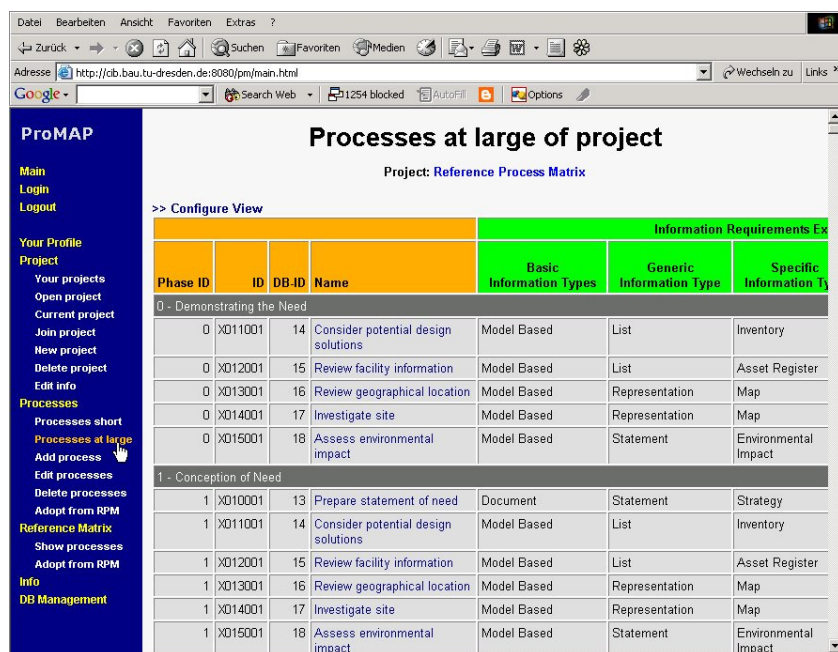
Datei Bearbeiten Ansicht Favoriten Extras ?

Zurück Suchen Favoriten Medien

Adresse http://cib.bau.tu-dresden.de:8080/pm/main.html Wechseln zu Links

Google Search Web 1254 blocked AutoFill Options

ProMAP

Main
Login
Logout

Your Profile
Project
Your projects
Open project
Current project
Join project
New project
Delete project
Edit info
Processes
Processes short
Processes at large
Add process
Edit processes
Delete processes
Adopt from RPM
Reference Matrix
Show processes
Adopt from RPM
Info
DB Management

Processes at large of project

Project: Reference Process Matrix

>> Configure View

| | | | | Information Requirements Ex | | |
|---|---|---|---|---|---|---|
| Phase ID | ID | DB-ID | Name | Basic Information Types | Generic Information Type | Specific Information Ty |
| 0 - Demonstrating the Need | | | | | | |
| 0 | X011001 | 14 | Consider potential design solutions | Model Based | List | Inventory |
| 0 | X012001 | 15 | Review facility information | Model Based | List | Asset Register |
| 0 | X013001 | 16 | Review geographical location | Model Based | Representation | Map |
| 0 | X014001 | 17 | Investigate site | Model Based | Representation | Map |
| 0 | X015001 | 18 | Assess environmental impact | Model Based | Statement | Environmental Impact |
| 1 - Conception of Need | | | | | | |
| 1 | X010001 | 13 | Prepare statement of need | Document | Statement | Strategy |
| 1 | X011001 | 14 | Consider potential design solutions | Model Based | List | Inventory |
| 1 | X012001 | 15 | Review facility information | Model Based | List | Asset Register |
| 1 | X013001 | 16 | Review geographical location | Model Based | Representation | Map |
| 1 | X014001 | 17 | Investigate site | Model Based | Representation | Map |
| 1 | X015001 | 18 | Assess environmental impact | Model Based | Statement | Environmental Impact |